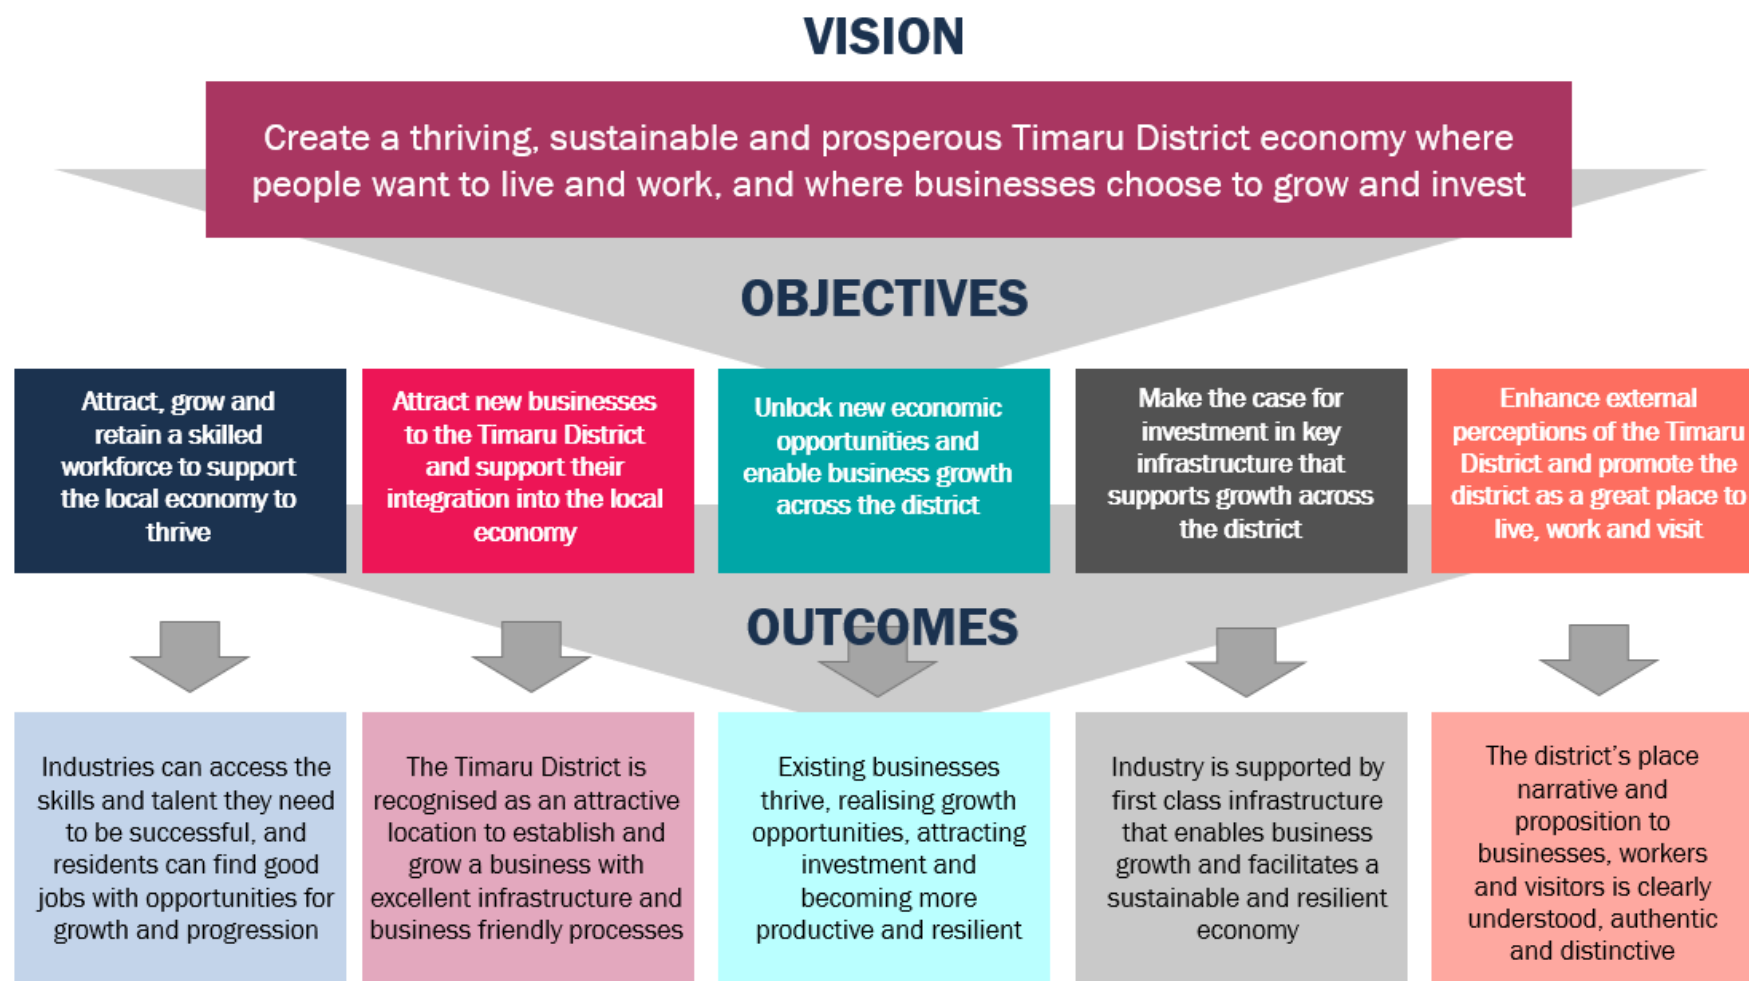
VISION

Create a thriving, sustainable and prosperous Timaru District economy where people want to live and work, and where businesses choose to grow and invest

OBJECTIVES

Attract, grow and retain a skilled workforce to support the local economy to thrive

Attract new businesses to the Timaru District and support their integration into the local economy

Unlock new economic opportunities and enable business growth across the district

Make the case for investment in key infrastructure that supports growth across the district

Enhance external perceptions of the Timaru District and promote the district as a great place to live, work and visit

OUTCOMES

Industries can access the skills and talent they need to be successful, and residents can find good jobs with opportunities for growth and progression

The Timaru District is recognised as an attractive location to establish and grow a business with excellent infrastructure and business friendly processes

Existing businesses thrive, realising growth opportunities, attracting investment and becoming more productive and resilient

Industry is supported by first class infrastructure that enables business growth and facilitates a sustainable and resilient economy

The district's place narrative and proposition to businesses, workers and visitors is clearly understood, authentic and distinctive